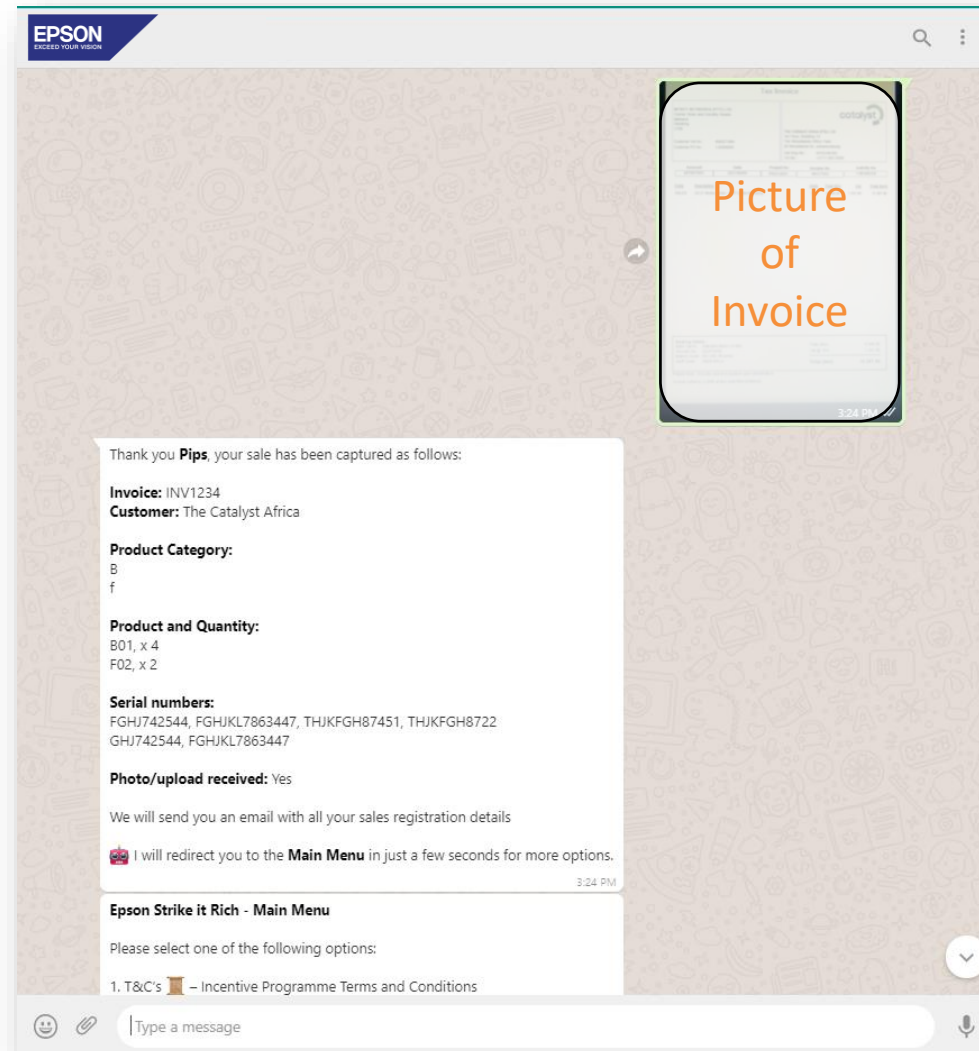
EPSON
EXCEED YOUR VISION

Tax Invoice

catalyst

Picture of Invoice

3:24 PM

Thank you **Pips**, your sale has been captured as follows:

**Invoice:** INV1234
**Customer:** The Catalyst Africa

**Product Category:**
B
f

**Product and Quantity:**
B01, x 4
F02, x 2

**Serial numbers:**
FGHJ742544, FGHJKL7863447, THJKFGH87451, THJKFGH8722
GHJ742544, FGHJKL7863447

**Photo/upload received:** Yes

We will send you an email with all your sales registration details

🤖 I will redirect you to the **Main Menu** in just a few seconds for more options.

3:24 PM

**Epson Strike it Rich - Main Menu**

Please select one of the following options:

1. T&C's 📜 – Incentive Programme Terms and Conditions

Type a message